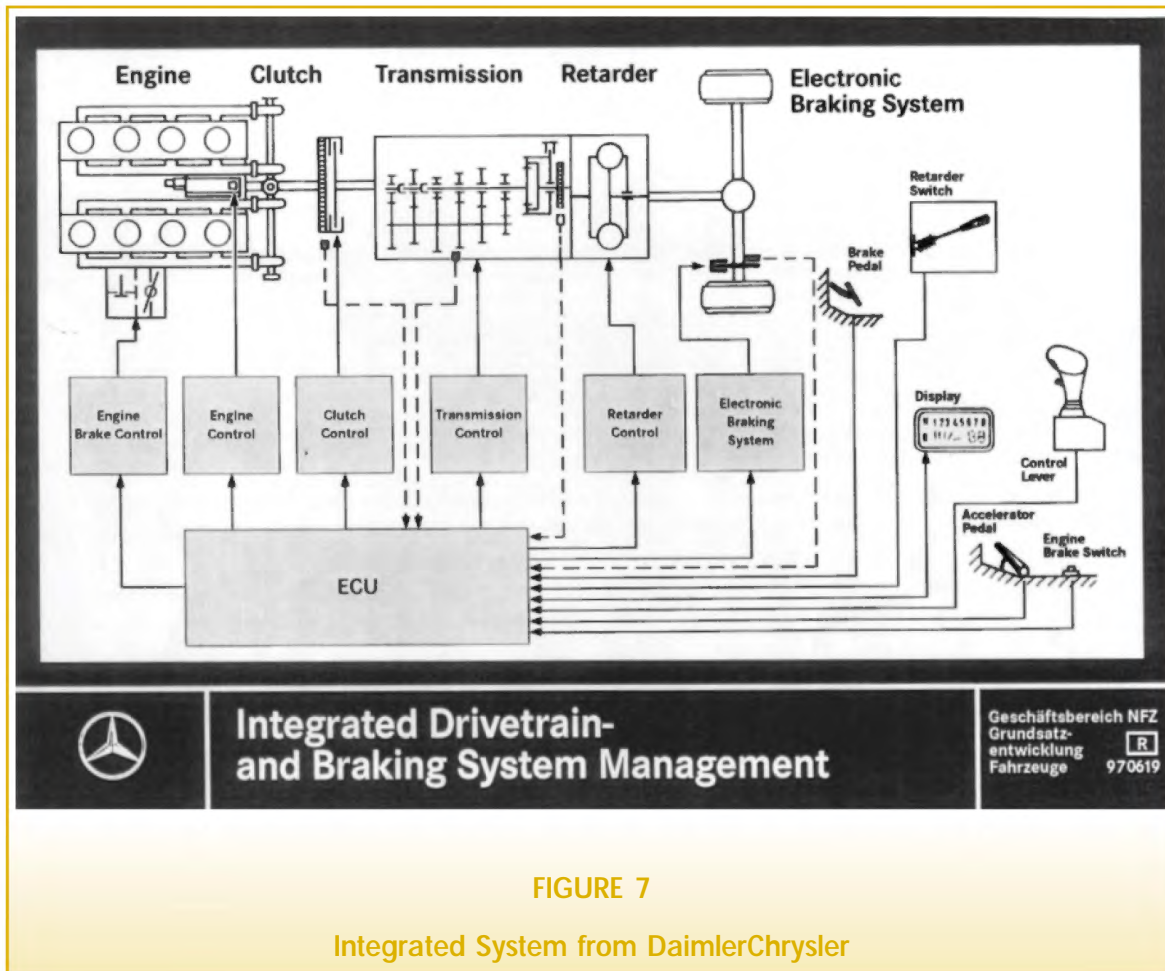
Engine
Clutch
Transmission
Retarder
Electronic Braking System

Retarder Switch
Brake Pedal

Engine Brake Control
Engine Control
Clutch Control
Transmission Control
Retarder Control
Electronic Braking System

Display
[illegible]

Control Lever
Accelerator Pedal
Engine Brake Switch

ECU

Integrated Drivetrain-
and Braking System Management

Geschäftsbereich NFZ
Grundsatzentwicklung
Fahrzeuge
R
970619

FIGURE 7

Integrated System from DaimlerChrysler